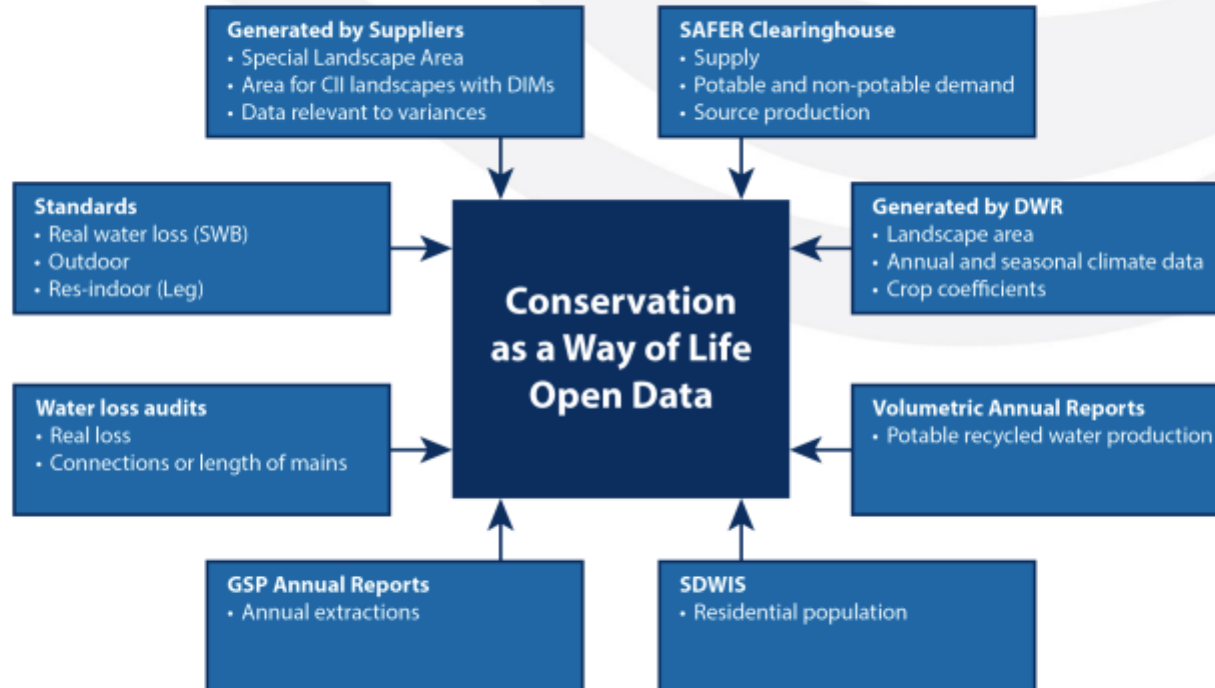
Generated by Suppliers
• Special Landscape Area
• Area for CII landscapes with DIMs
• Data relevant to variances

SAFER Clearinghouse
• Supply
• Potable and non-potable demand
• Source production

Standards
• Real water loss (SWB)
• Outdoor
• Res-indoor (Leg)

Conservation as a Way of Life Open Data

Generated by DWR
• Landscape area
• Annual and seasonal climate data
• Crop coefficients

Water loss audits
• Real loss
• Connections or length of mains

Volumetric Annual Reports
• Potable recycled water production

GSP Annual Reports
• Annual extractions

SDWIS
• Residential population